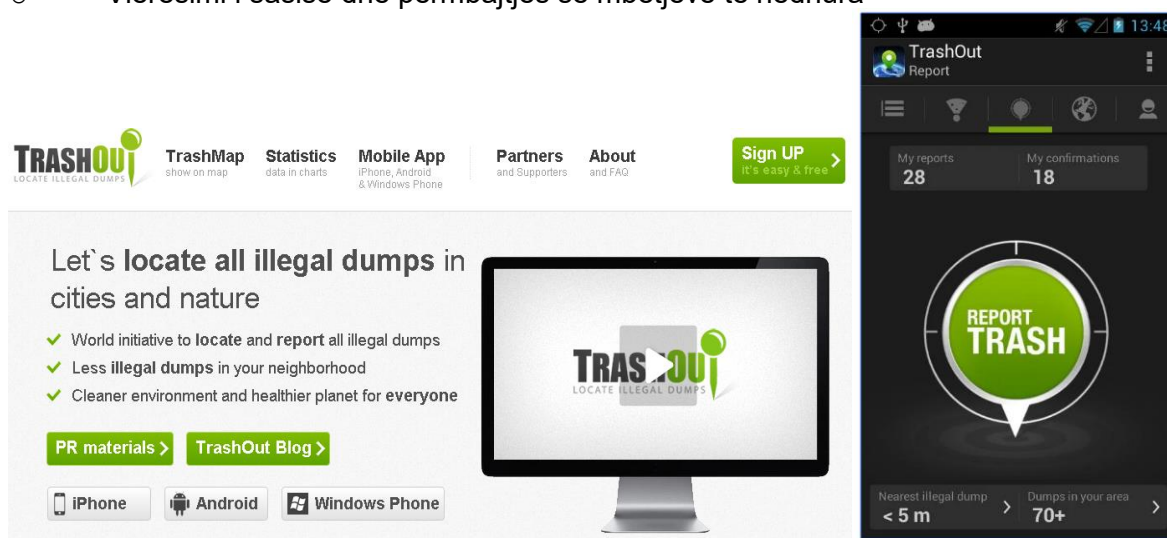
Vlerësimi i sasisë dhe përmbajtjes së mbetjeve të ndotura

TRASHOUT
LOCATE ILLEGAL DUMPS

TrashMap
show on map

Statistics
data in charts

Mobile App
iPhone, Android & Windows Phone

Partners
and Supporters

About
and FAQ

Sign UP
it's easy & free

Let`s locate all illegal dumps in cities and nature

✓ World initiative to locate and report all illegal dumps
✓ Less illegal dumps in your neighborhood
✓ Cleaner environment and healthier planet for everyone

PR materials >
TrashOut Blog >

iPhone
Android
Windows Phone

TRASHOUT
LOCATE ILLEGAL DUMPS

13:48
TrashOut
Report

My reports
28
My confirmations
18

REPORT
TRASH

Nearest illegal dump
< 5 m
Dumps in your area
70+